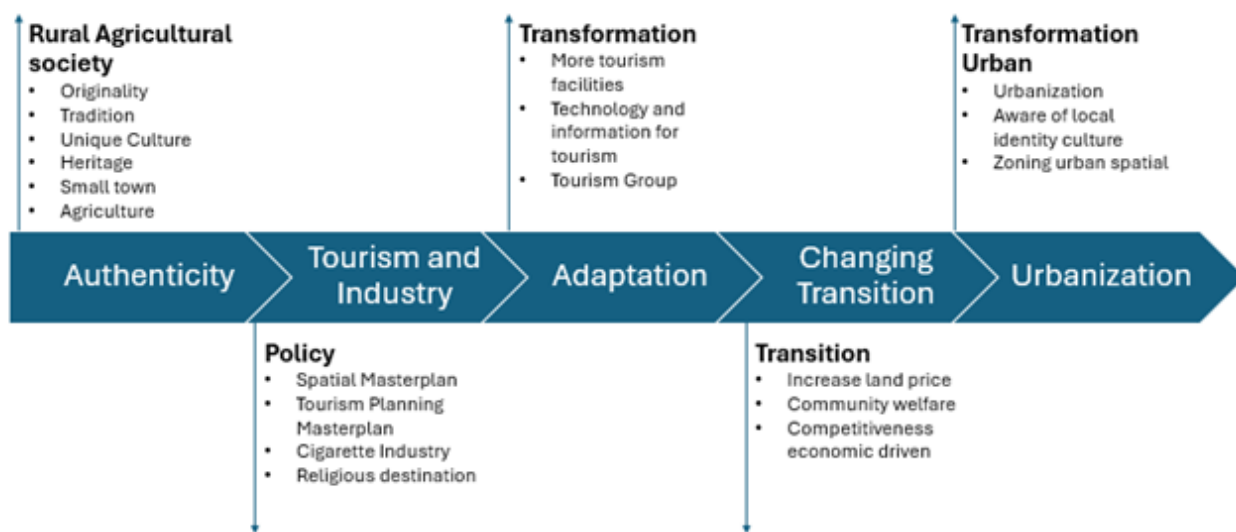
**Rural Agricultural society**
- Originality
- Tradition
- Unique Culture
- Heritage
- Small town
- Agriculture

**Transformation**
- More tourism facilities
- Technology and information for tourism
- Tourism Group

**Transformation Urban**
- Urbanization
- Aware of local identity culture
- Zoning urban spatial

Authenticity

Tourism and Industry

Adaptation

Changing Transition

Urbanization

**Policy**
- Spatial Masterplan
- Tourism Planning Masterplan
- Cigarette Industry
- Religious destination

**Transition**
- Increase land price
- Community welfare
- Competitiveness economic driven